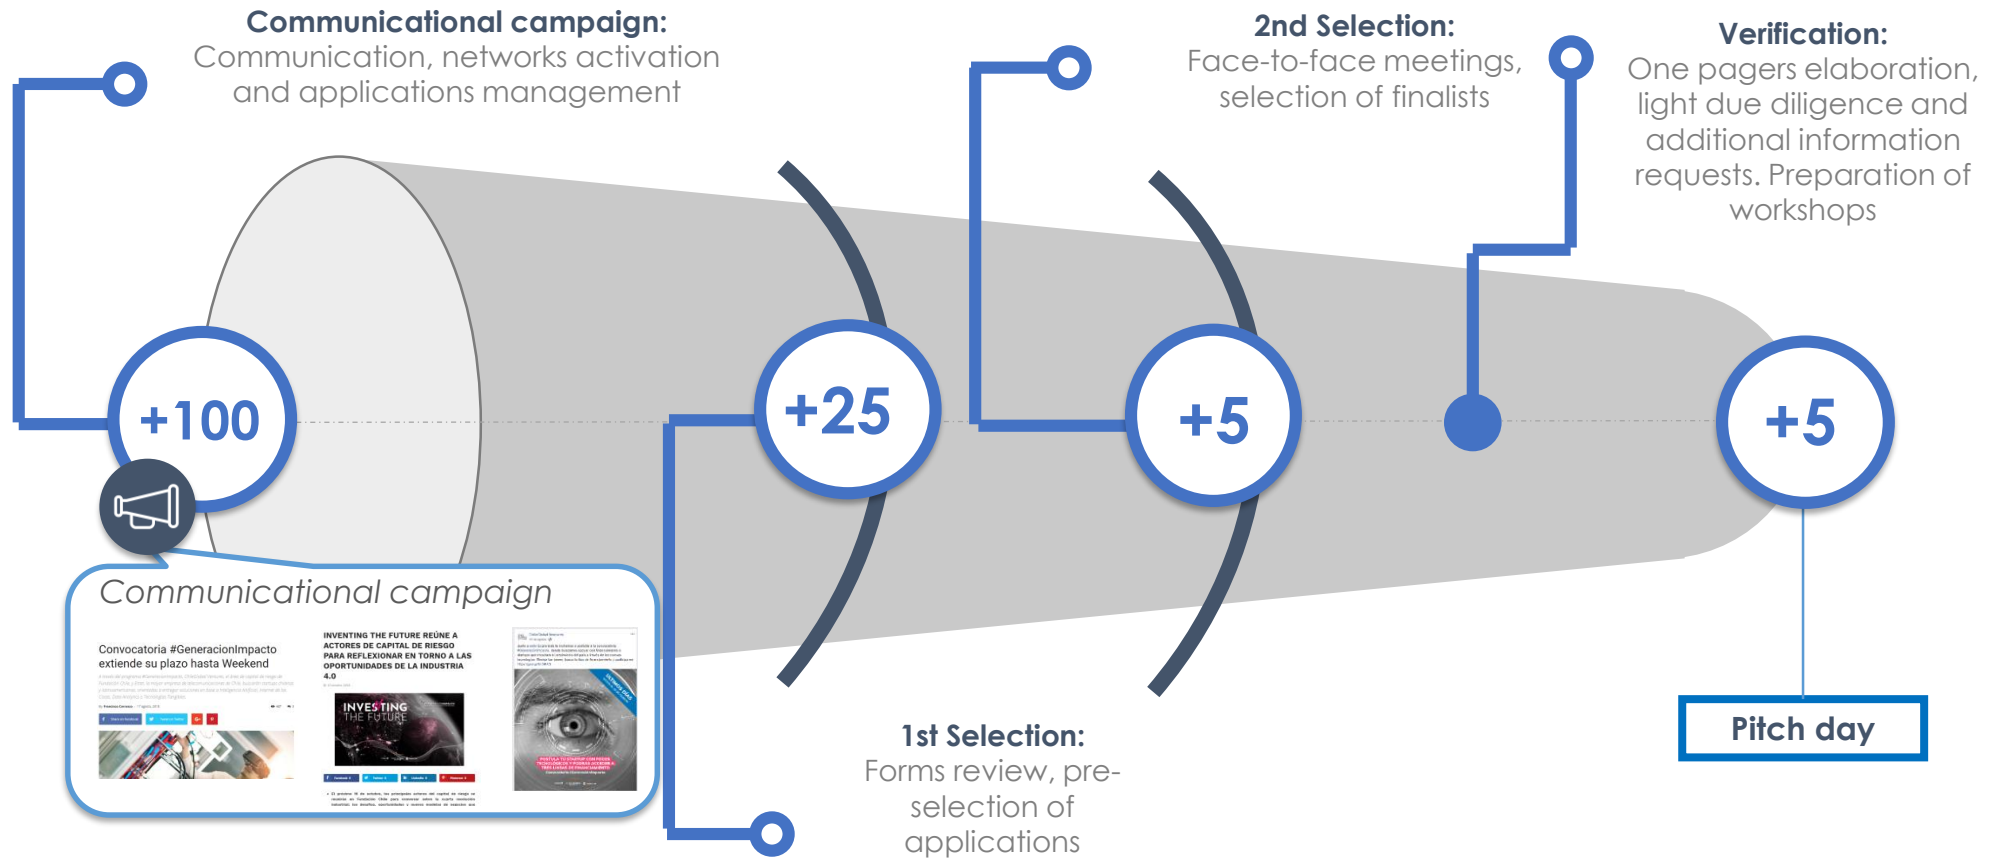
**Communicational campaign:**
Communication, networks activation and applications management

**2nd Selection:**
Face-to-face meetings, selection of finalists

**Verification:**
One pagers elaboration, light due diligence and additional information requests. Preparation of workshops

+100

+25

+5

+5

Communicational campaign

Convocatoria #GeneracionImpacto extiende su plazo hasta Weekend

INVENTING THE FUTURE REÚNE A ACTORES DE CAPITAL DE RIESGO PARA REFLEXIONAR EN TORNO A LAS OPORTUNIDADES DE LA INDUSTRIA 4.0

INVESTING THE FUTURE

**1st Selection:**
Forms review, pre-selection of applications

Pitch day